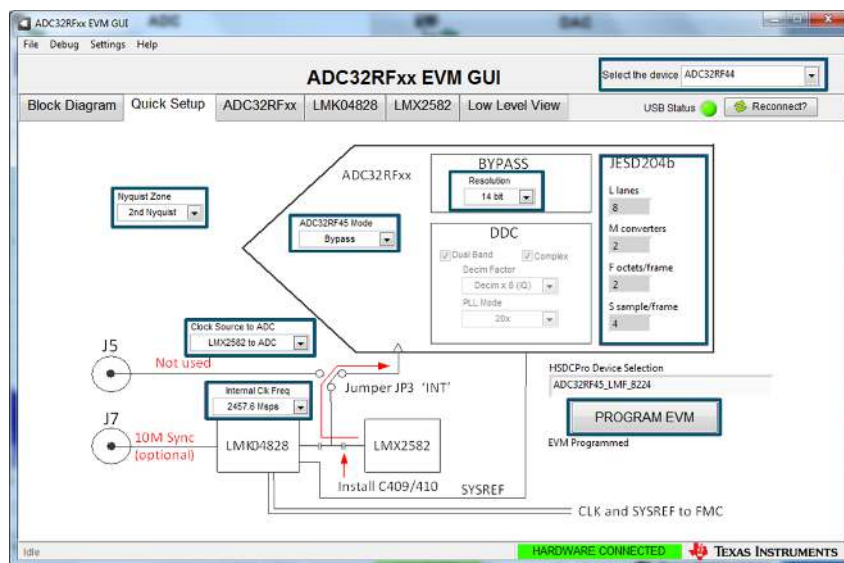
ADC32RFxx EVM GUI

File Debug Settings Help

ADC32RFxx EVM GUI

Select the device ADC32RF44

Block Diagram | Quick Setup | ADC32RFxx | LMK04828 | LMX2582 | Low Level View

USB Status

Reconnect?

ADC32RFxx

BYPASS

Resolution

14 bit

JESD204b

L lanes

8

M converters

2

F octets/frame

2

S sample/frame

4

Nyquist Zone

2nd Nyquist

ADC32RF45 Mode

Bypass

DDC

Dual Band

Complex

Decim Factor

Decim x 8 (IQ)

PLL Mode

20x

Clock Source to ADC

LMX2582 to ADC

J5

Not used

Jumper JP3 'INT'

Internal Clk Freq

2457.6 Msps

J7

10M Sync (optional)

LMK04828

LMX2582

Install C409/410

SYSREF

CLK and SYSREF to FMC

HSDCPro Device Selection

ADC32RF45_LMF_8224

PROGRAM EVM

EVM Programmed

Idle

HARDWARE CONNECTED

Texas Instruments